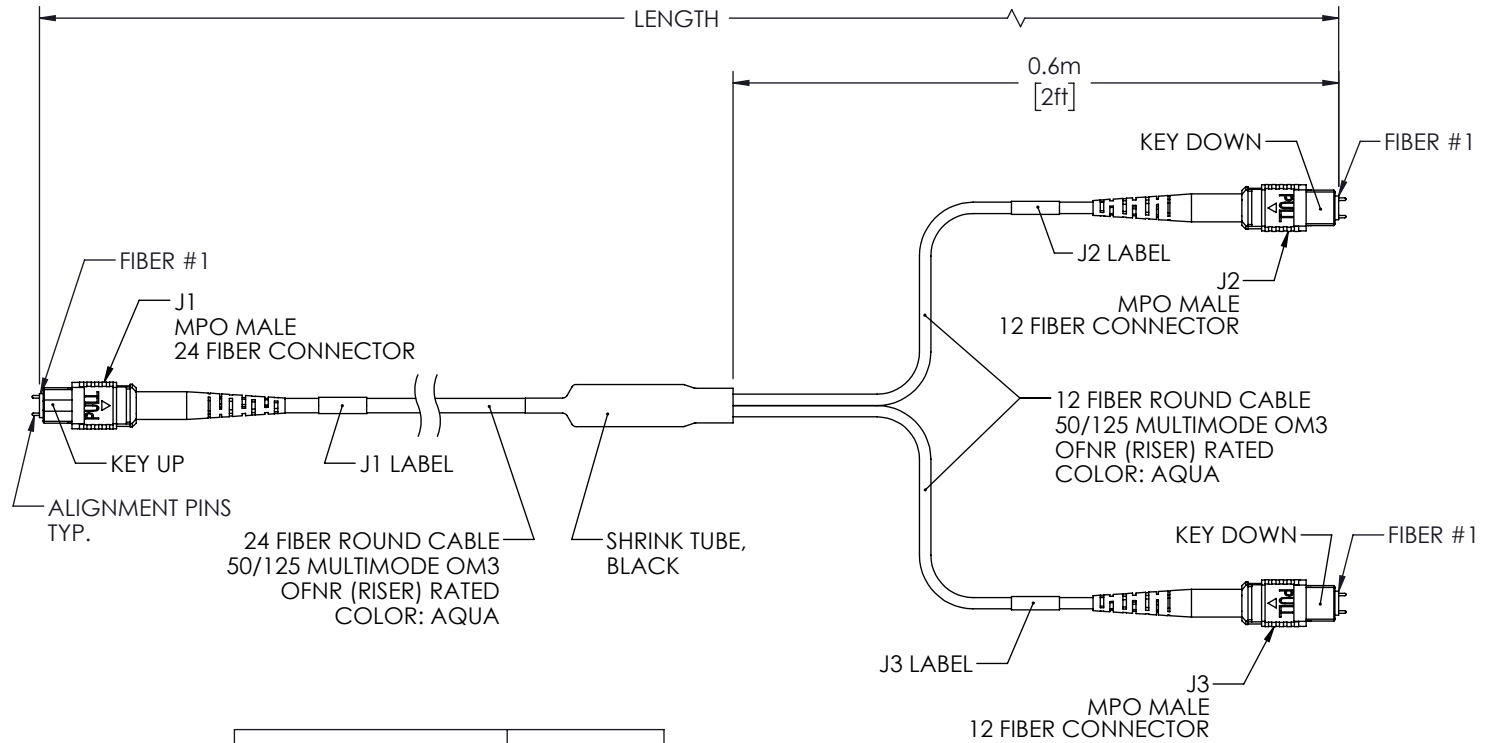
LENGTH

0.6m
[2ft]

KEY DOWN

FIBER #1

PULL

J2 LABEL

J2
MPO MALE
12 FIBER CONNECTOR

FIBER #1

J1
MPO MALE
24 FIBER CONNECTOR

PULL

KEY UP

J1 LABEL

ALIGNMENT PINS
TYP.

24 FIBER ROUND CABLE
50/125 MULTIMODE OM3
OFNR (RISER) RATED
COLOR: AQUA

SHRINK TUBE,
BLACK

12 FIBER ROUND CABLE
50/125 MULTIMODE OM3
OFNR (RISER) RATED
COLOR: AQUA

KEY DOWN

FIBER #1

PULL

J3 LABEL

J3
MPO MALE
12 FIBER CONNECTOR